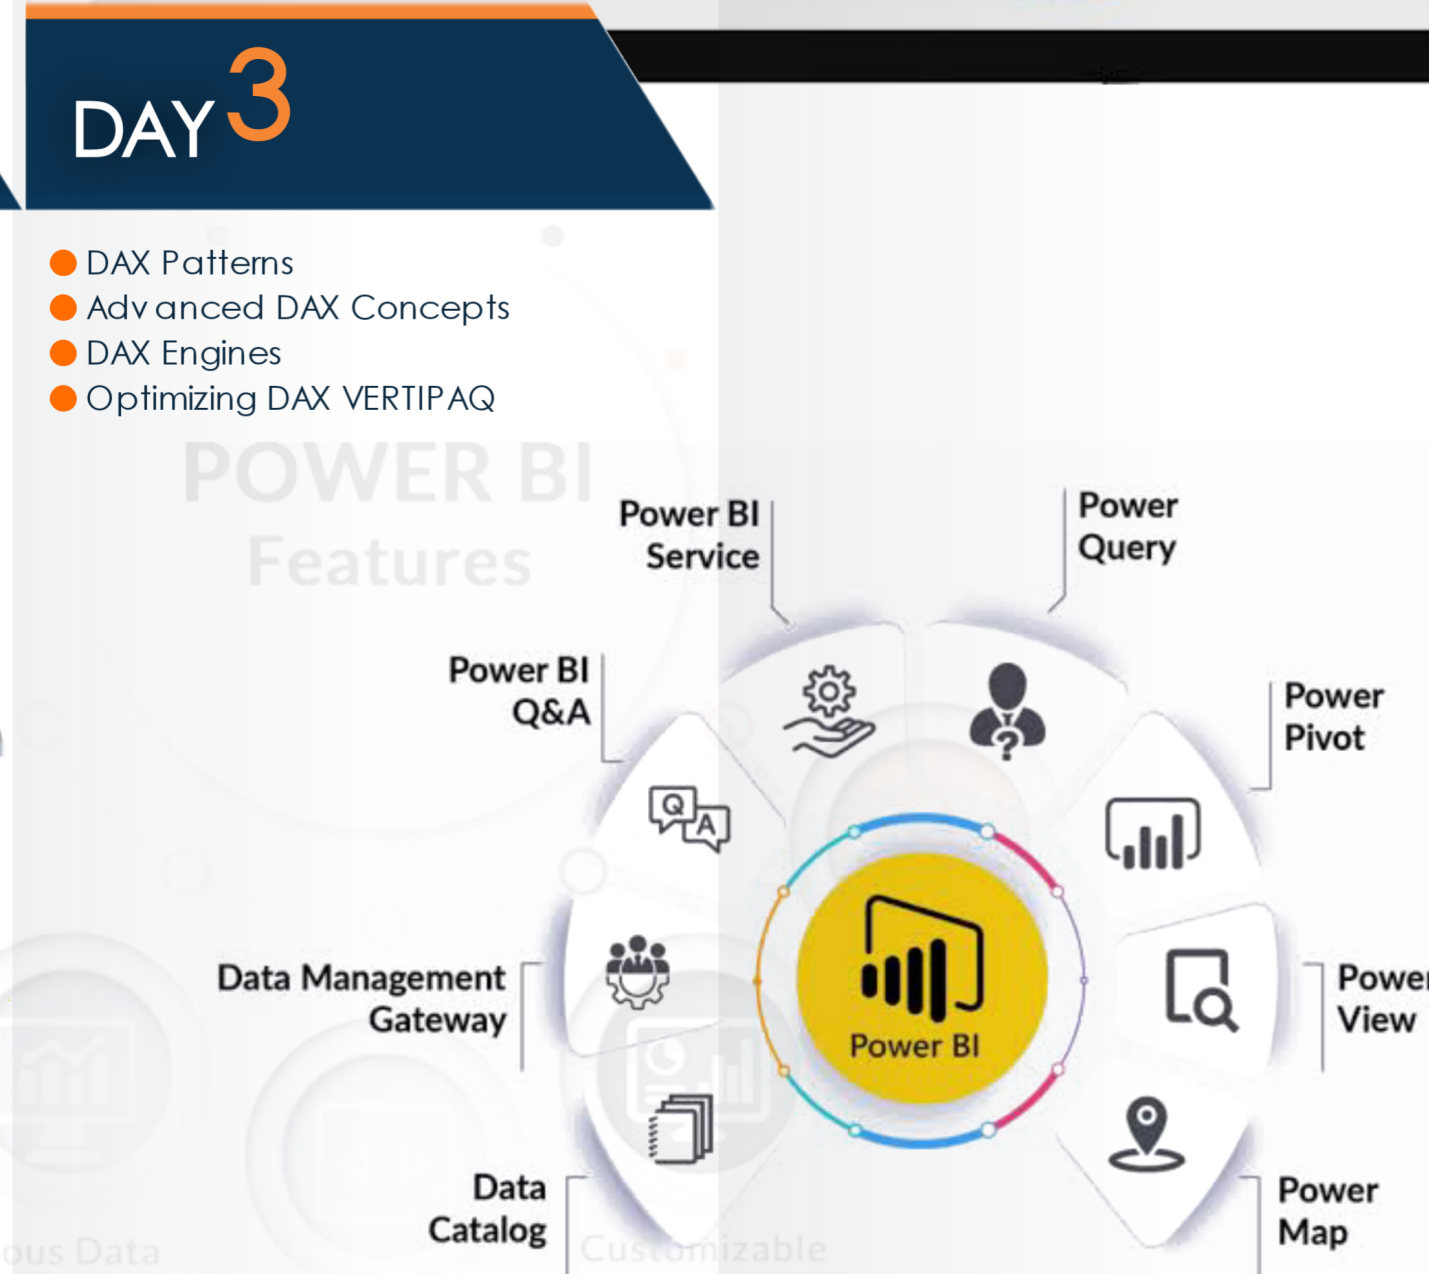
DAY 3

DAX Patterns
Advanced DAX Concepts
DAX Engines
Optimizing DAX VERTIPAQ

POWER BI
Features

Power BI Service

Power Query

Power BI Q&A

Power Pivot

Power BI

Data Management Gateway

Powe View

Data Catalog

Power Map

ous Data

Customizable